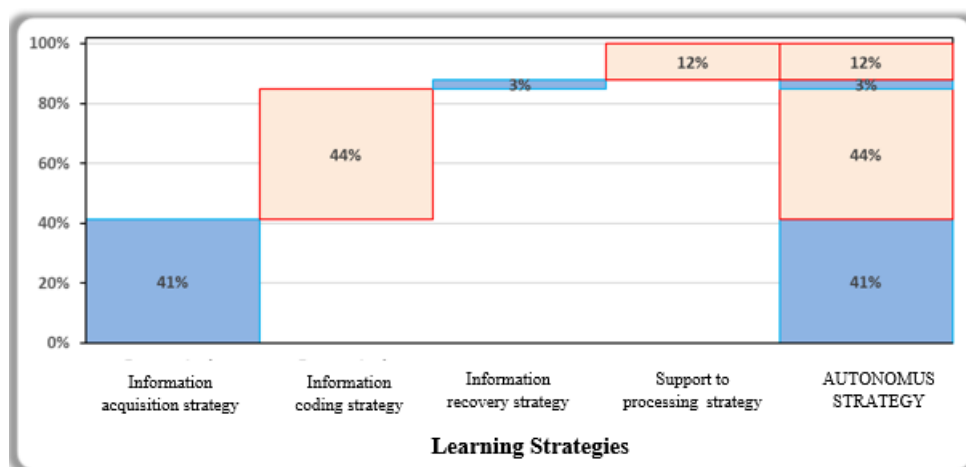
100%
80%
60%
40%
20%
0%

41%
44%
3%
12%
12%
3%
44%
41%

Information acquisition strategy
Information coding strategy
Information recovery strategy
Support to processing strategy
AUTONOMUS STRATEGY

Learning Strategies